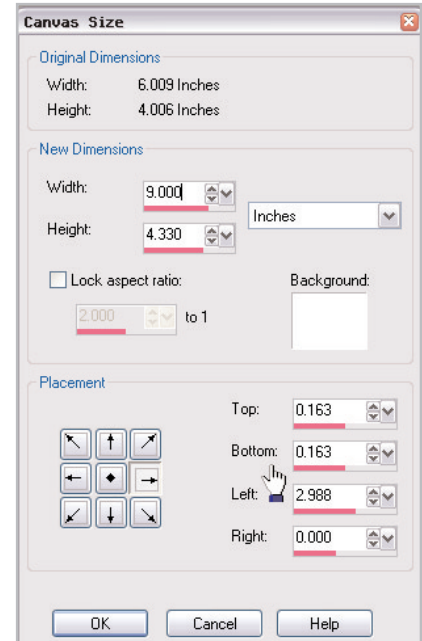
Canvas Size

Original Dimensions

Width: 6.009 Inches

Height: 4.006 Inches

New Dimensions

Width: 9.000

Height: 4.330

Inches

Lock aspect ratio:

2.000 to 1

Background:

Placement

Top: 0.163

Bottom: 0.163

Left: 2.988

Right: 0.000

OK

Cancel

Help